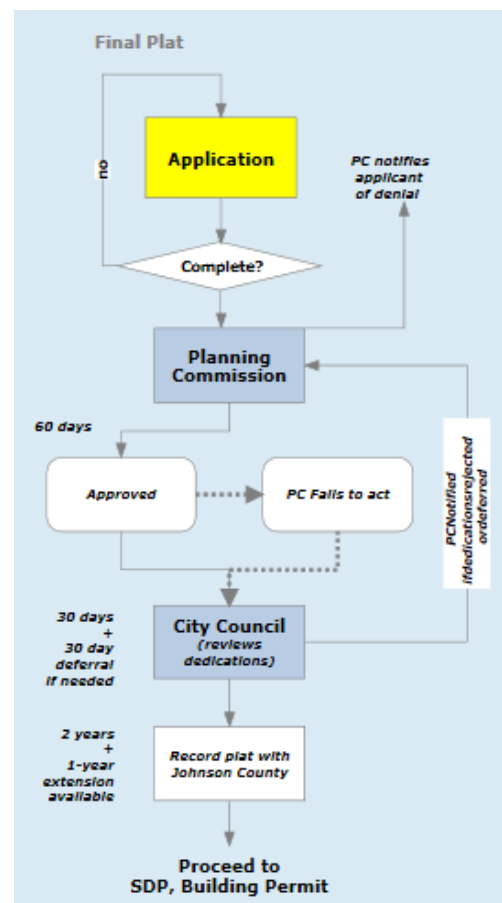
Final Plat

Application

no

PC notifies applicant of denial

Complete?

Planning Commission

60 days

Approved

PC Fails to act

PCNotified ifdedicationsrejected ordeferred

30 days + 30 day deferral if needed

City Council (reviews dedications)

2 years + 1-year extension available

Record plat with Johnson County

Proceed to SDP, Building Permit